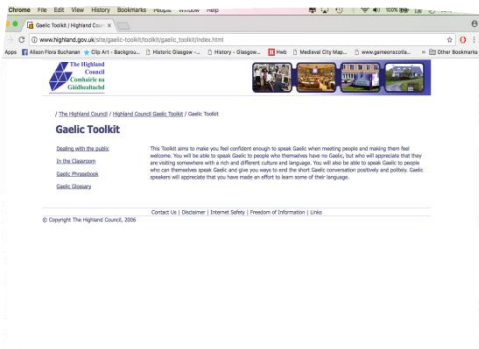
Chrome File Edit View History Bookmarks People Window Help

Gaelic Toolkit | Highland Cou ×

www.highland.gov.uk/site/gaelic-toolkit/toolkit/gaelic_toolkit/index.html

Apps Alison Flora Buchanan Clip Art - Backgrou... Historic Glasgow -... History - Glasgow... Heb Medieval City Map... www.gameonscotla... Other Bookmarks

The Highland Council
Comhairle na Gàidhealtachd

/ The Highland Council / Highland Council Gaelic Toolkit / Gaelic Toolkit

Gaelic Toolkit

Dealing with the public

In the Classroom

Gaelic Phrasebook

Gaelic Glossary

This Toolkit aims to make you feel confident enough to speak Gaelic when meeting people and making them feel welcome. You will be able to speak Gaelic to people who themselves have no Gaelic, but who will appreciate that they are visiting somewhere with a rich and different culture and language. You will also be able to speak Gaelic to people who can themselves speak Gaelic and give you ways to end the short Gaelic conversation positively and politely. Gaelic speakers will appreciate that you have made an effort to learn some of their language.

Contact Us | Disclaimer | Internet Safety | Freedom of Information | Links

© Copyright The Highland Council, 2006